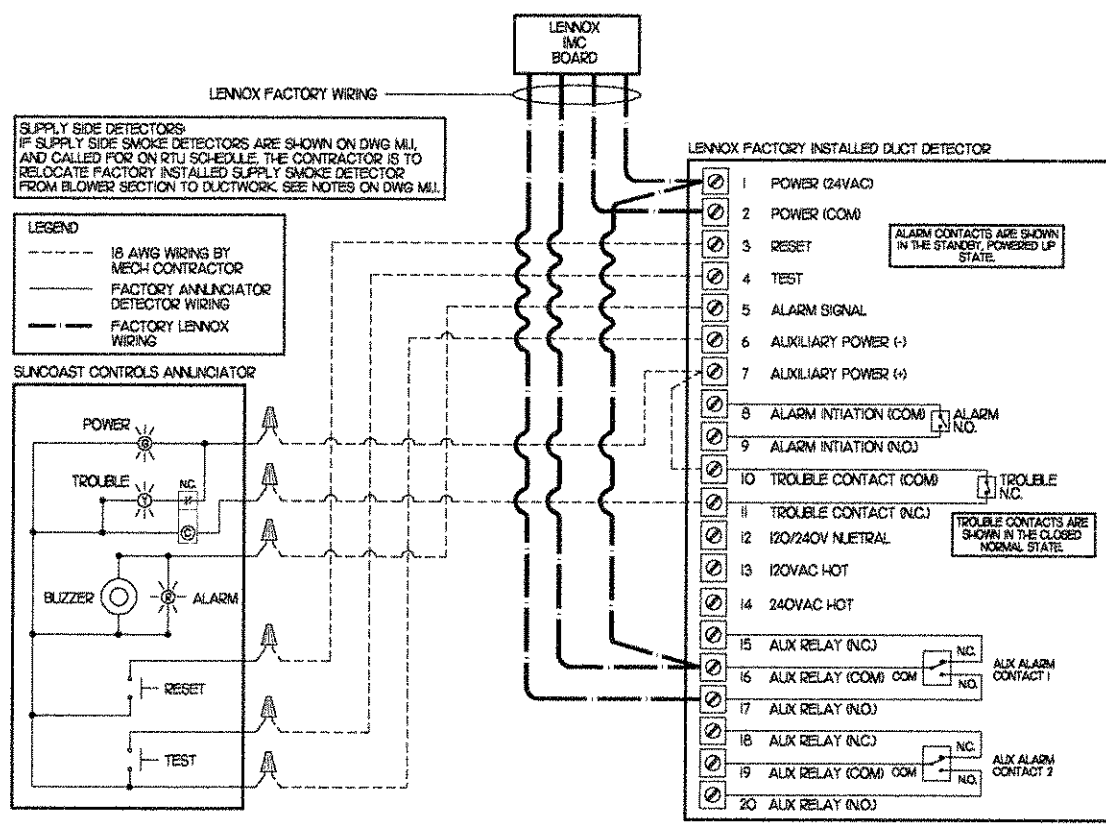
LENNOX
IMC
BOARD

LENNOX FACTORY WIRING

SUPPLY SIDE DETECTORS:
IF SUPPLY SIDE SMOKE DETECTORS ARE SHOWN ON DWG M1.1, AND CALLED FOR ON RTU SCHEDULE, THE CONTRACTOR IS TO RELOCATE FACTORY INSTALLED SUPPLY SMOKE DETECTOR FROM BLOWER SECTION TO DUCTWORK. SEE NOTES ON DWG M1.1.

LEGEND
18 AWG WIRING BY MECH CONTRACTOR
FACTORY ANNUNCIATOR DETECTOR WIRING
FACTORY LENNOX WIRING

SUNCOAST CONTROLS ANNUNCIATOR

POWER
TROUBLE
N.C.
C
BUZZER
ALARM
RESET
TEST

LENNOX FACTORY INSTALLED DUCT DETECTOR

1 POWER (24VAC)
2 POWER (COM)
3 RESET
4 TEST
5 ALARM SIGNAL
6 AUXILIARY POWER (-)
7 AUXILIARY POWER (+)
8 ALARM INTIATION (COM)
9 ALARM INTIATION (N.O.)
10 TROUBLE CONTACT (COM)
11 TROUBLE CONTACT (N.C.)
12 120/240V NUETRAL
13 120VAC HOT
14 240VAC HOT
15 AUX RELAY (N.C.)
16 AUX RELAY (COM)
17 AUX RELAY (N.O.)
18 AUX RELAY (N.C.)
19 AUX RELAY (COM)
20 AUX RELAY (N.O.)

ALARM CONTACTS ARE SHOWN IN THE STANDBY, POWERED UP STATE.

ALARM N.O.

TROUBLE N.C.

TROUBLE CONTACTS ARE SHOWN IN THE CLOSED NORMAL STATE.

N.C.
COM
N.O.
AUX ALARM CONTACT 1

N.C.
COM
N.O.
AUX ALARM CONTACT 2